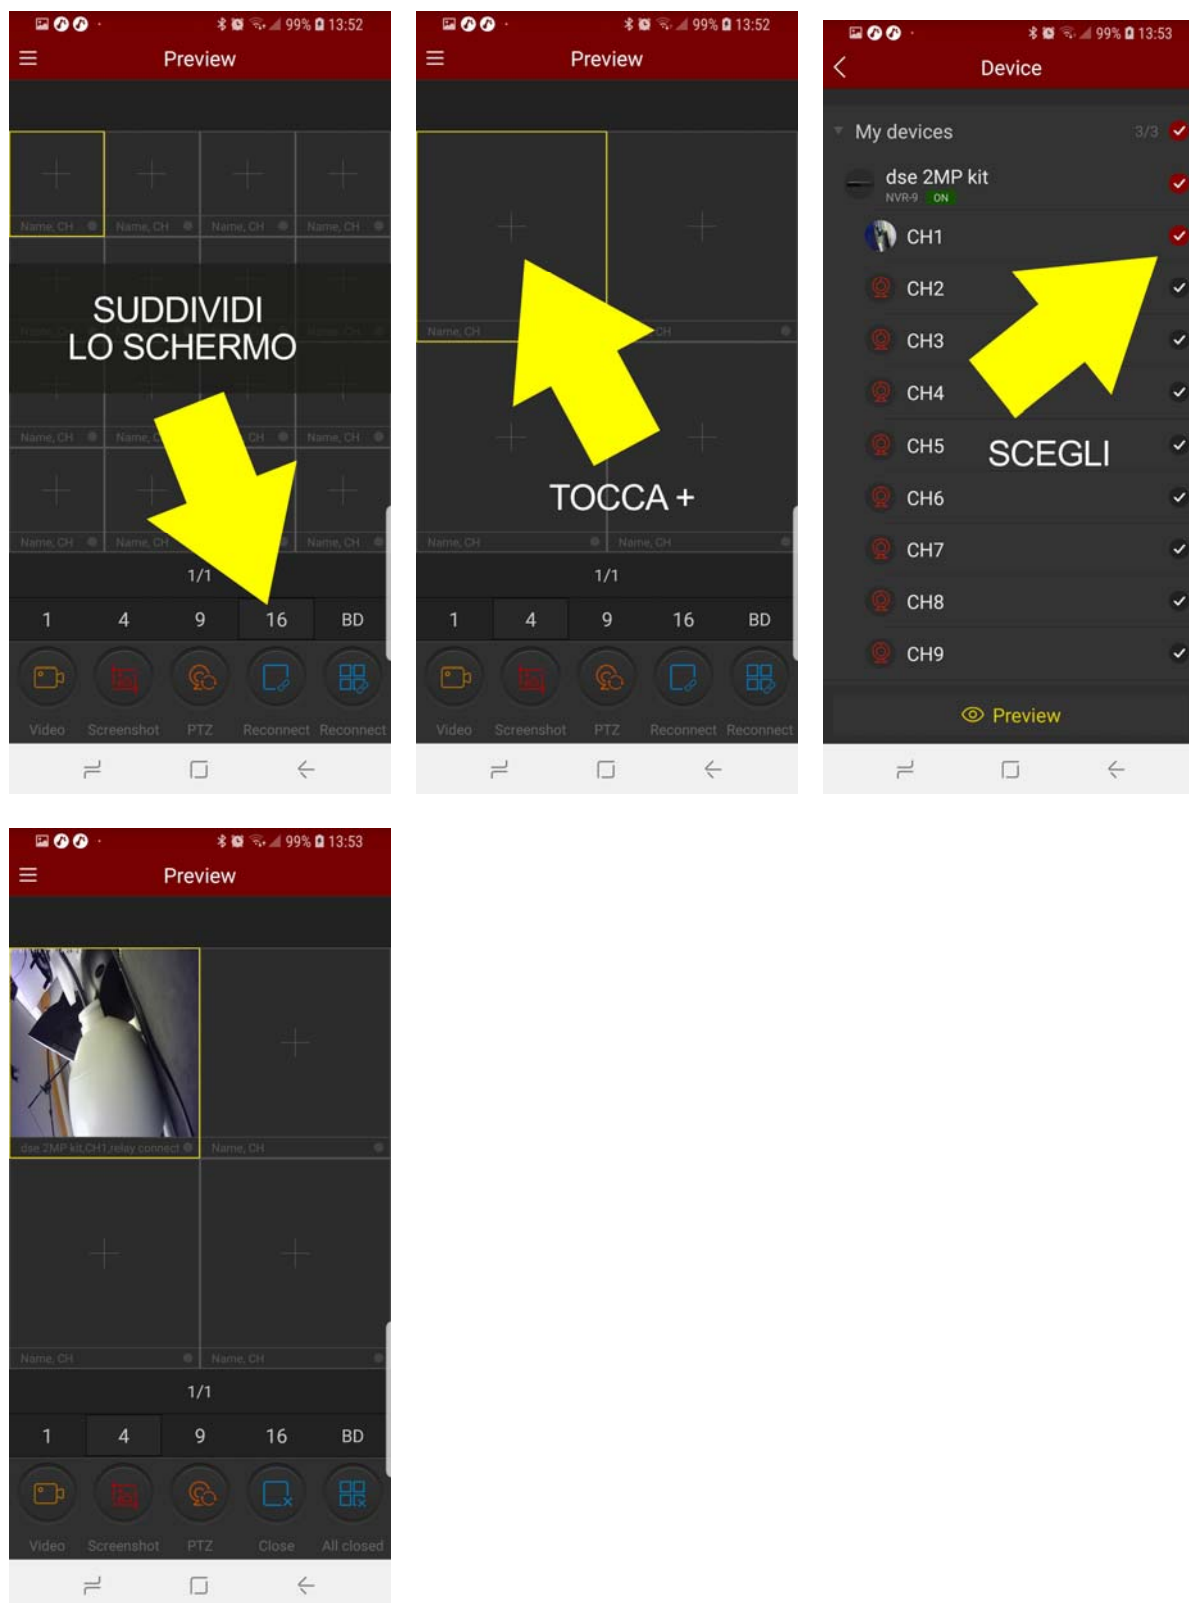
99% 13:52
Preview

Name, CH
Name, CH
Name, CH
Name, CH

SUDDIVIDI
LO SCHERMO

Name, CH
Name, CH
Name, CH
Name, CH
Name, CH
Name, CH
Name, CH

1/1

1 4 9 16 BD

Video Screenshot PTZ Reconnect Reconnect

99% 13:52
Preview

Name, CH
CH

TOCCA +

Name, CH
Name, CH

1/1

1 4 9 16 BD

Video Screenshot PTZ Reconnect Reconnect

99% 13:53
Device

My devices 3/3
dse 2MP kit
NVR-9 ON
CH1
CH2
CH3
CH4
CH5
SCEGLI
CH6
CH7
CH8
CH9

Preview

99% 13:53
Preview

dse 2MP kit,CH1,relay connect
Name, CH
Name, CH
Name, CH

1/1

1 4 9 16 BD

Video Screenshot PTZ Close All closed